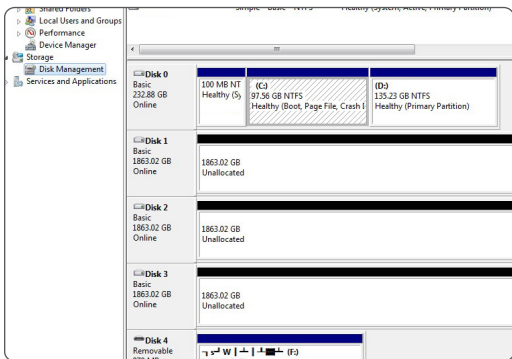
Shared Folders
Local Users and Groups
Performance
Device Manager
Storage
Disk Management
Services and Applications

Simple Basic NTFS Healthy (System, Active, Primary Partition)

Disk 0
Basic
232.88 GB
Online

100 MB NT
Healthy (S

(C:)
97.56 GB NTFS
Healthy (Boot, Page File, Crash I

(D:)
135.23 GB NTFS
Healthy (Primary Partition)

Disk 1
Basic
1863.02 GB
Online

1863.02 GB
Unallocated

Disk 2
Basic
1863.02 GB
Online

1863.02 GB
Unallocated

Disk 3
Basic
1863.02 GB
Online

1863.02 GB
Unallocated

Disk 4
Removable
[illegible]

(F:)